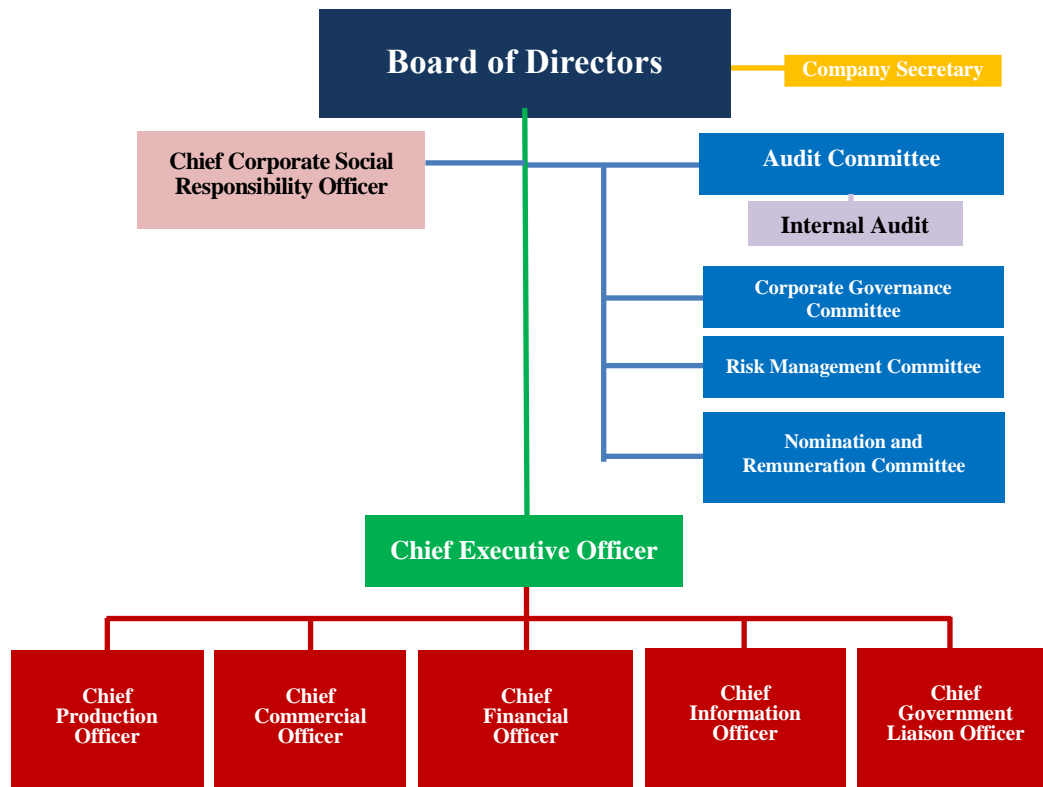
Board of Directors

Company Secretary

Chief Corporate Social Responsibility Officer

Audit Committee

Internal Audit

Corporate Governance Committee

Risk Management Committee

Nomination and Remuneration Committee

Chief Executive Officer

Chief Production Officer

Chief Commercial Officer

Chief Financial Officer

Chief Information Officer

Chief Government Liaison Officer